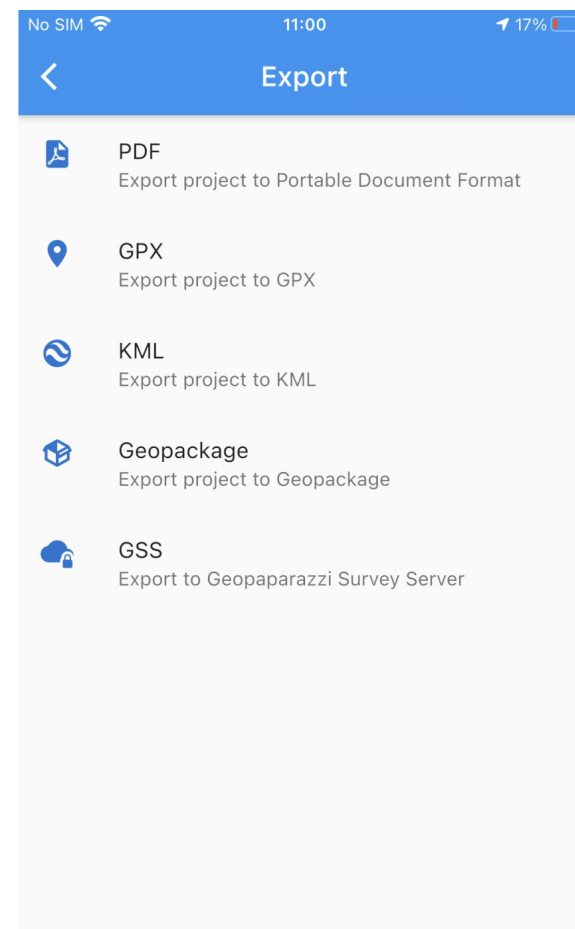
No SIM 11:00 17%

Export

PDF
Export project to Portable Document Format

GPX
Export project to GPX

KML
Export project to KML

Geopackage
Export project to Geopackage

GSS
Export to Geopaparazzi Survey Server